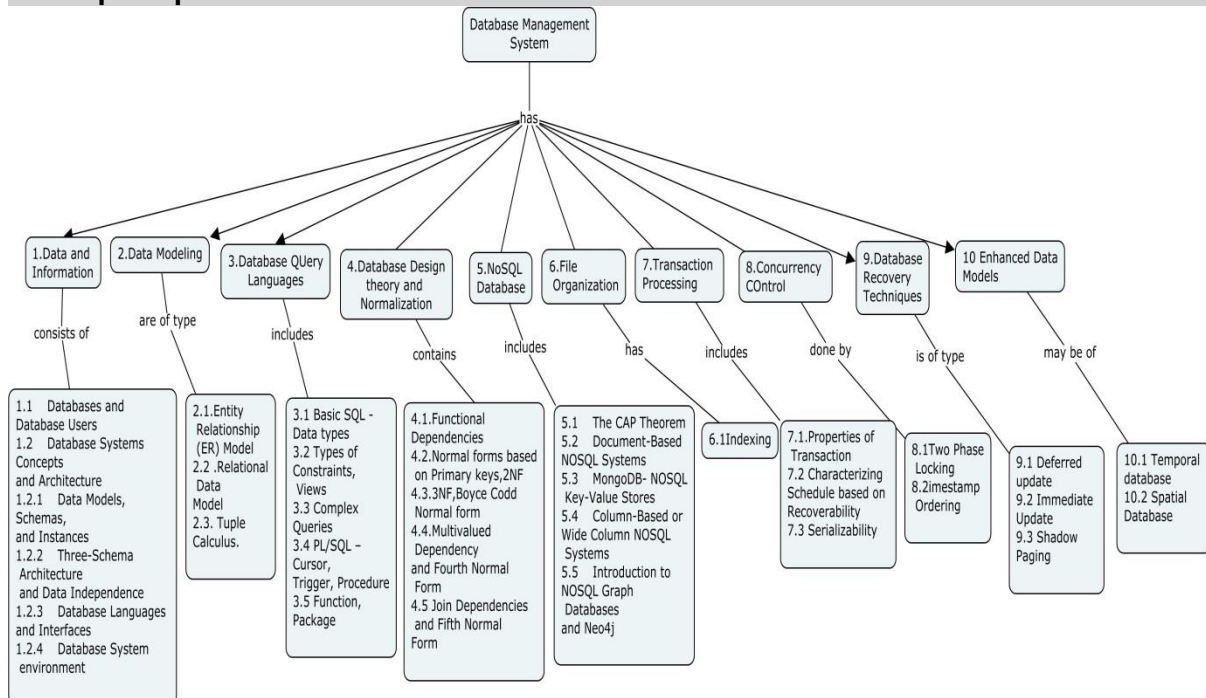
Database Management System

has

1.Data and Information

consists of

1.1 Databases and Database Users
1.2 Database Systems Concepts and Architecture
1.2.1 Data Models, Schemas, and Instances
1.2.2 Three-Schema Architecture and Data Independence
1.2.3 Database Languages and Interfaces
1.2.4 Database System environment

2.Data Modeling

are of type

2.1.Entity Relationship (ER) Model
2.2 .Relational Data Model
2.3. Tuple Calculus.

3.Database QUery Languages

includes

3.1 Basic SQL - Data types
3.2 Types of Constraints, Views
3.3 Complex Queries
3.4 PL/SQL – Cursor, Trigger, Procedure
3.5 Function, Package

4.Database Design theory and Normalization

contains

4.1.Functional Dependencies
4.2.Normal forms based on Primary keys,2NF
4.3.3NF,Boyce Codd Normal form
4.4.Multivalued Dependency and Fourth Normal Form
4.5 Join Dependencies and Fifth Normal Form

5.NoSQL Database

includes

5.1 The CAP Theorem
5.2 Document-Based NOSQL Systems
5.3 MongoDB- NOSQL Key-Value Stores
5.4 Column-Based or Wide Column NOSQL Systems
5.5 Introduction to NOSQL Graph Databases and Neo4j

6.File Organization

has

6.1Indexing

7.Transaction Processing

includes

7.1.Properties of Transaction
7.2 Characterizing Schedule based on Recoverability
7.3 Serializability

8.Concurrency COntrol

done by

8.1Two Phase Locking
8.2imestamp Ordering

9.Database Recovery Techniques

is of type

9.1 Deferred update
9.2 Immediate Update
9.3 Shadow Paging

10 Enhanced Data Models

may be of

10.1 Temporal database
10.2 Spatial Database